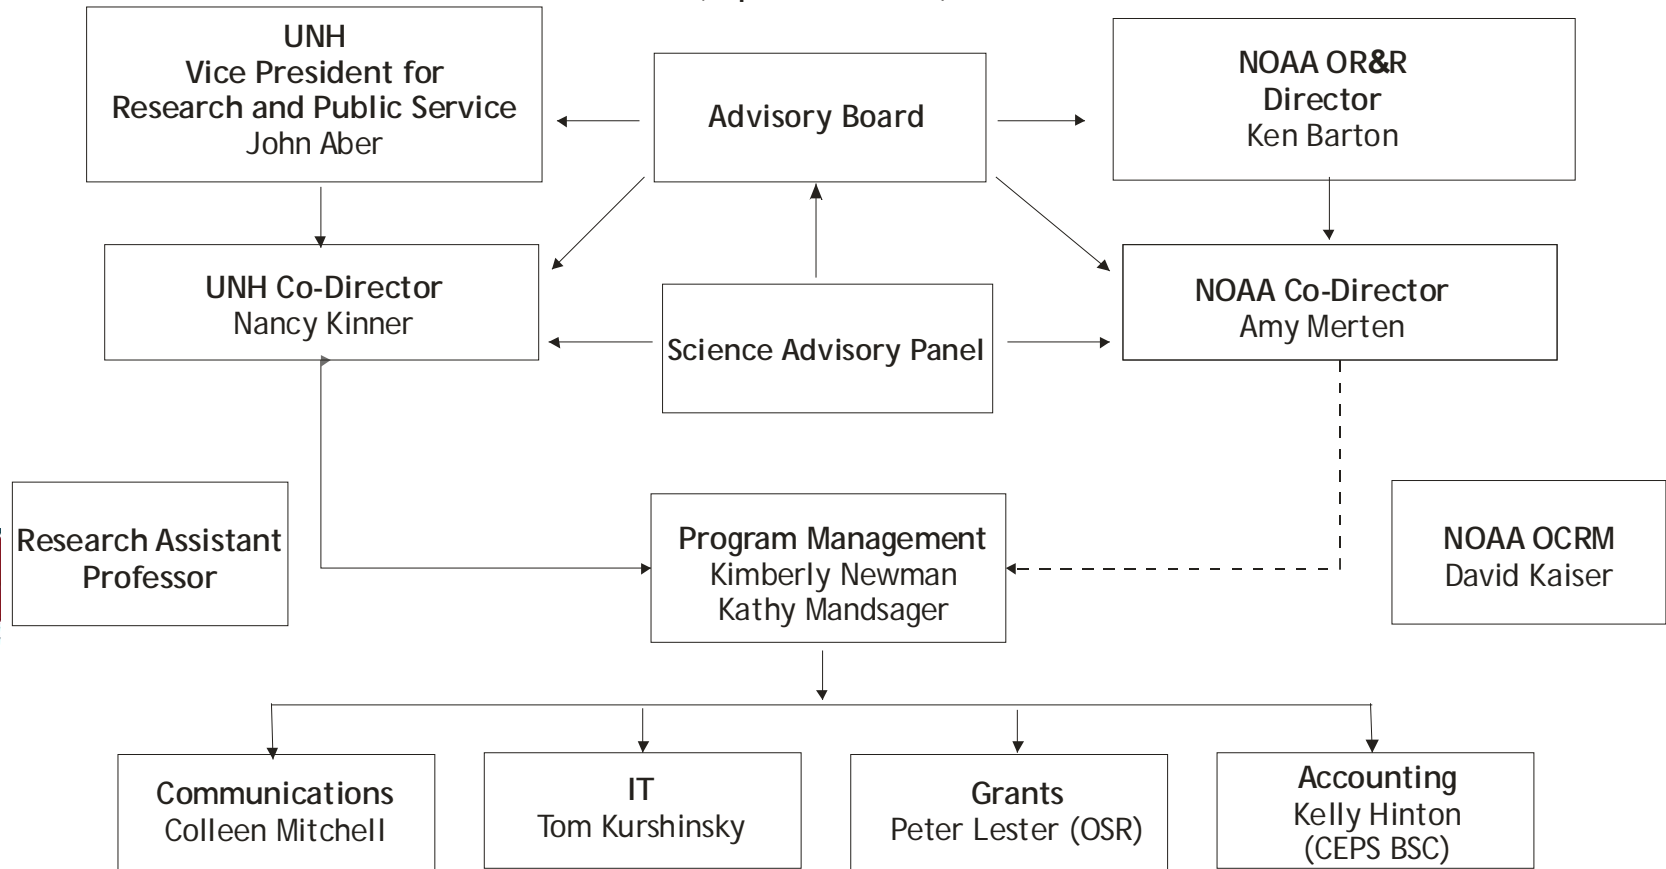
UNH
Vice President for
Research and Public Service
John Aber

Advisory Board

NOAA OR&R
Director
Ken Barton

UNH Co-Director
Nancy Kinner

Science Advisory Panel

NOAA Co-Director
Amy Merten

Research Assistant Professor

Program Management
Kimberly Newman
Kathy Mandsager

NOAA OCRM
David Kaiser

Communications
Colleen Mitchell

IT
Tom Kurshinsky

Grants
Peter Lester (OSR)

Accounting
Kelly Hinton
(CEPS BSC)